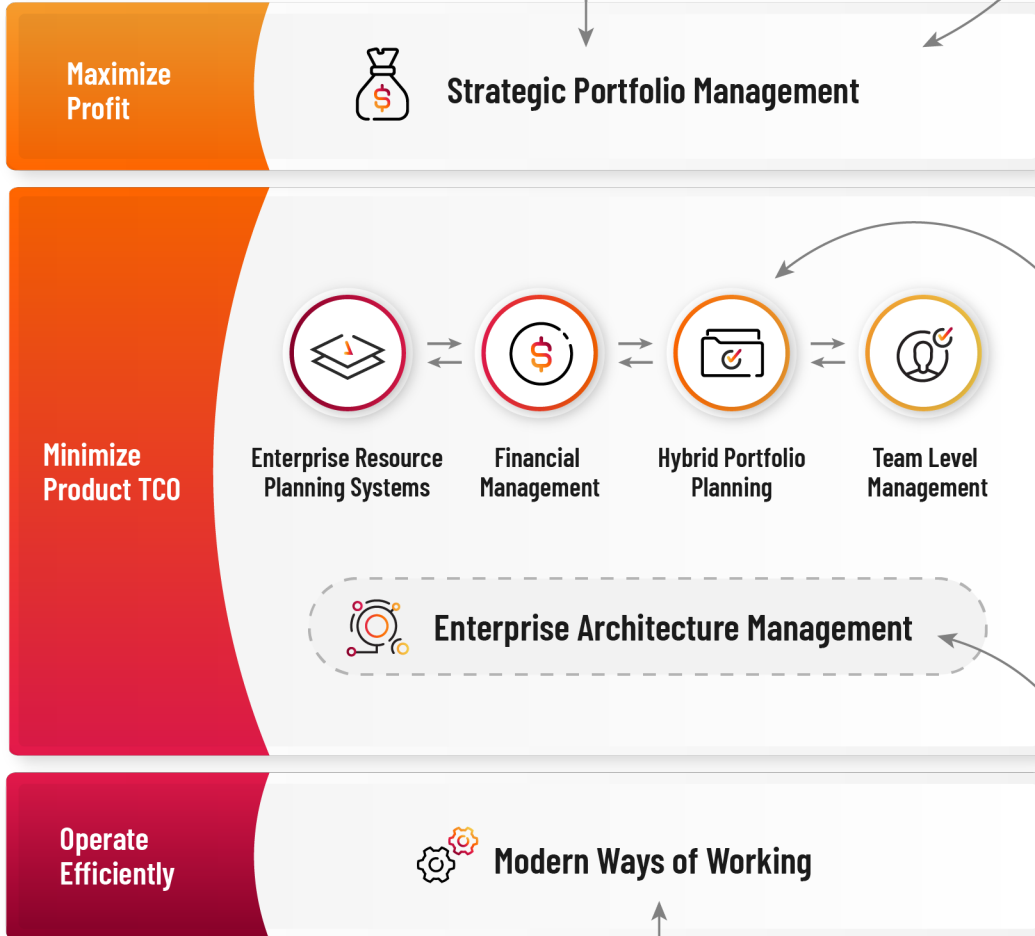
Maximize Profit

Strategic Portfolio Management

Minimize Product TCO

Enterprise Resource Planning Systems

Financial Management

Hybrid Portfolio Planning

Team Level Management

Enterprise Architecture Management

Operate Efficiently

Modern Ways of Working